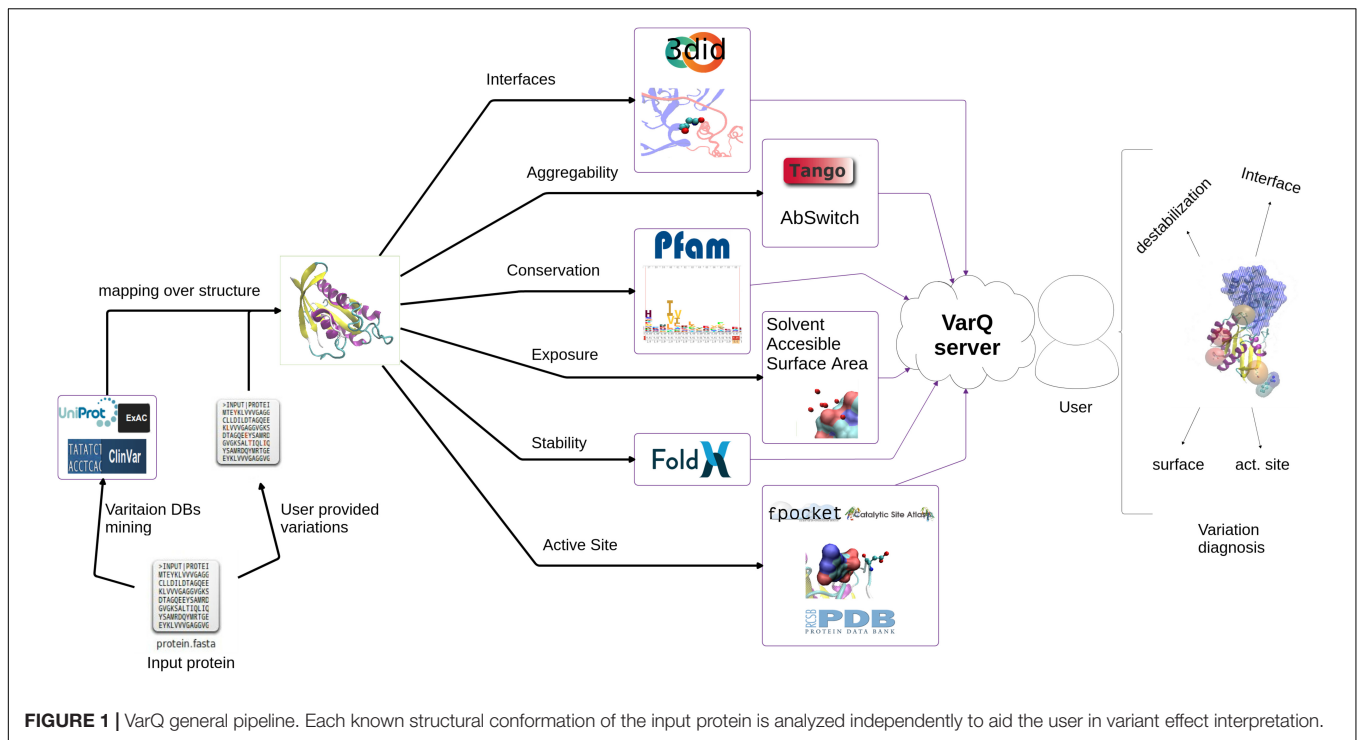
Interfaces

3did

Aggregability

Tango

AbSwitch

Conservation

Pfam

mapping over structure

Exposure

Solvent Accesible Surface Area

VarQ server

User

Stability

FoldX

Active Site

fpocket Catalytic Site Atlas

RCSB PDB PROTEIN DATA BANK

UniProt ExAC

TATATC ACCTCAC ClinVar

>INPUT|PROTEI MTEYKLVVVGAGE CLLDILDTAGQEE KLVVVGAGGVGKS DTAGQEEYSAMRD GVGKSALTIQLIQ YSAMRDQYMRTGE EYKLVVVGAGGVG

Varitaion DBs mining

User provided variations

>INPUT|PROTEI MTEYKLVVVGAGG CLLDILDTAGQEE KLVVVGAGGVGKS DTAGQEEYSAMRD GVGKSALTIQLIQ YSAMRDQYMRTGE EYKLVVVGAGGVG

protein.fasta

Input protein

destabilization

Interface

surface

act. site

Variation diagnosis

FIGURE 1 | VarQ general pipeline. Each known structural conformation of the input protein is analyzed independently to aid the user in variant effect interpretation.